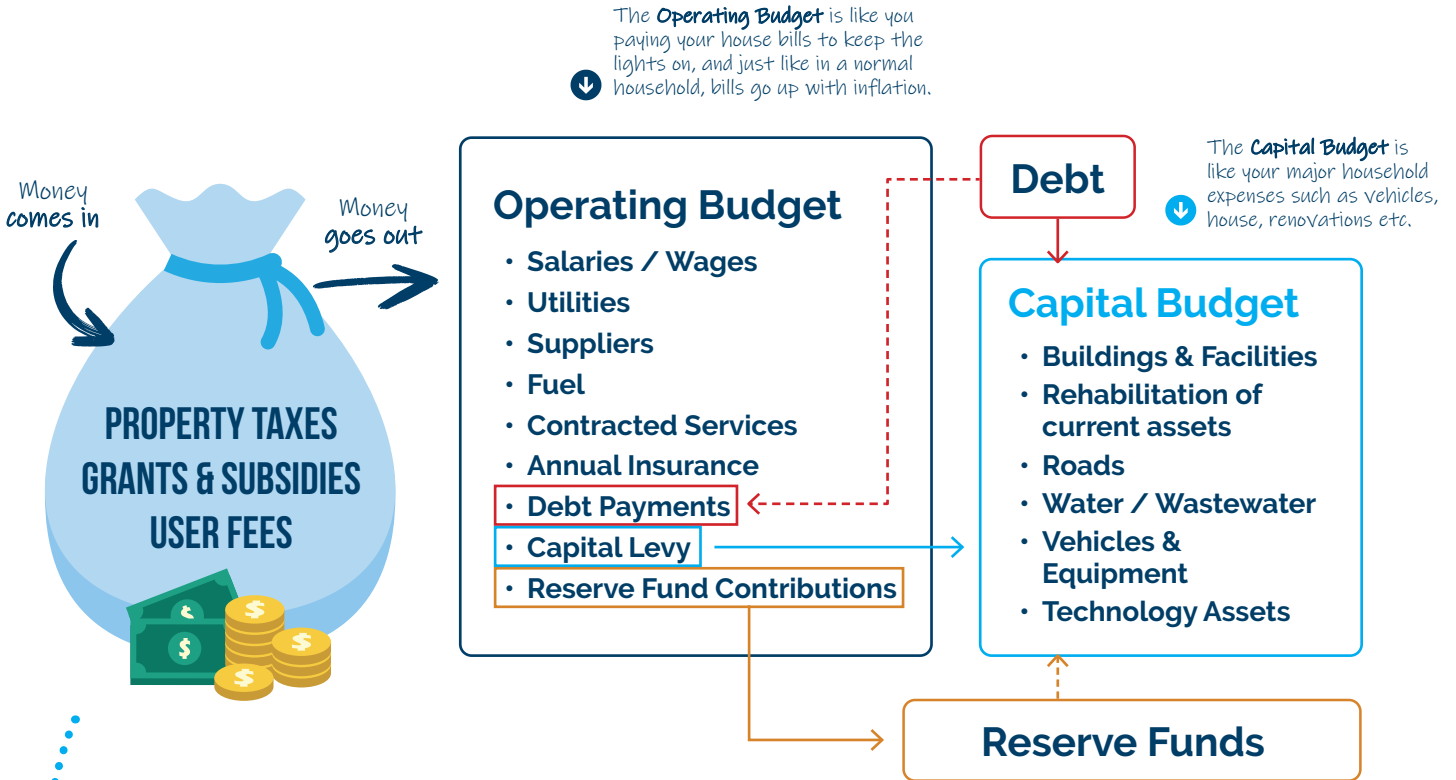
The **Operating Budget** is like you paying your house bills to keep the lights on, and just like in a normal household, bills go up with inflation.

Money comes in

Money goes out

PROPERTY TAXES
GRANTS & SUBSIDIES
USER FEES

Operating Budget
• Salaries / Wages
• Utilities
• Suppliers
• Fuel
• Contracted Services
• Annual Insurance
• Debt Payments
• Capital Levy
• Reserve Fund Contributions

Debt

The **Capital Budget** is like your major household expenses such as vehicles, house, renovations etc.

Capital Budget
• Buildings & Facilities
• Rehabilitation of current assets
• Roads
• Water / Wastewater
• Vehicles & Equipment
• Technology Assets

Reserve Funds